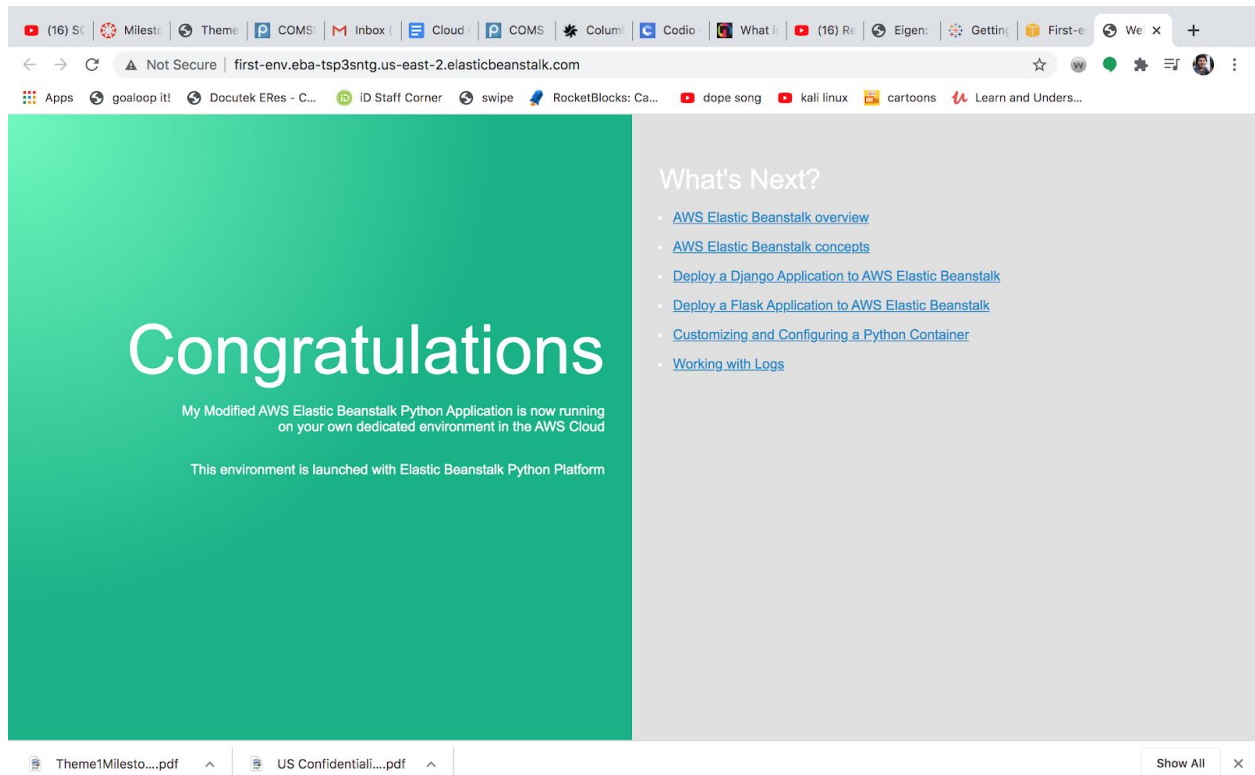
(16) SC | Milesto | Theme | COMS | Inbox ( | Cloud | COMS | Colum | Codio | What i | (16) Re | Eigen: | Getting | First-e | We ×

Not Secure | first-env.eba-tsp3sntg.us-east-2.elasticbeanstalk.com

Apps goaloop it! Docutek ERes - C... iD Staff Corner swipe RocketBlocks: Ca... dope song kali linux cartoons Learn and Unders...

Congratulations

My Modified AWS Elastic Beanstalk Python Application is now running on your own dedicated environment in the AWS Cloud

This environment is launched with Elastic Beanstalk Python Platform

What's Next?

AWS Elastic Beanstalk overview

AWS Elastic Beanstalk concepts

Deploy a Django Application to AWS Elastic Beanstalk

Deploy a Flask Application to AWS Elastic Beanstalk

Customizing and Configuring a Python Container

Working with Logs

Theme1Milesto....pdf

US Confidentiali....pdf

Show All